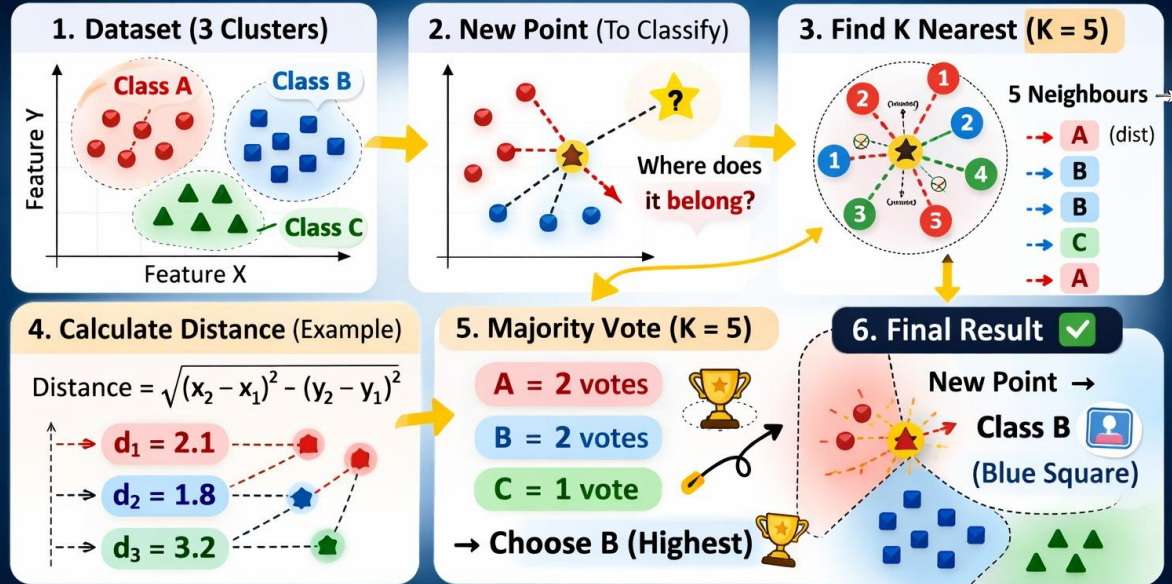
1. Dataset (3 Clusters)

Class A

Class B

Feature Y

Class C

Feature X

2. New Point (To Classify)

?

Where does it belong?

3. Find K Nearest (K = 5)

1
2
2
1
4
3
5

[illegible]
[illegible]

5 Neighbours

A (dist)
B
B
C
A

4. Calculate Distance (Example)

Distance = $\sqrt{(x_2 - x_1)^2 - (y_2 - y_1)^2}$

$d_1 = 2.1$

$d_2 = 1.8$

$d_3 = 3.2$

5. Majority Vote (K = 5)

A = 2 votes

B = 2 votes

C = 1 vote

→ Choose B (Highest)

6. Final Result

New Point →

Class B

(Blue Square)